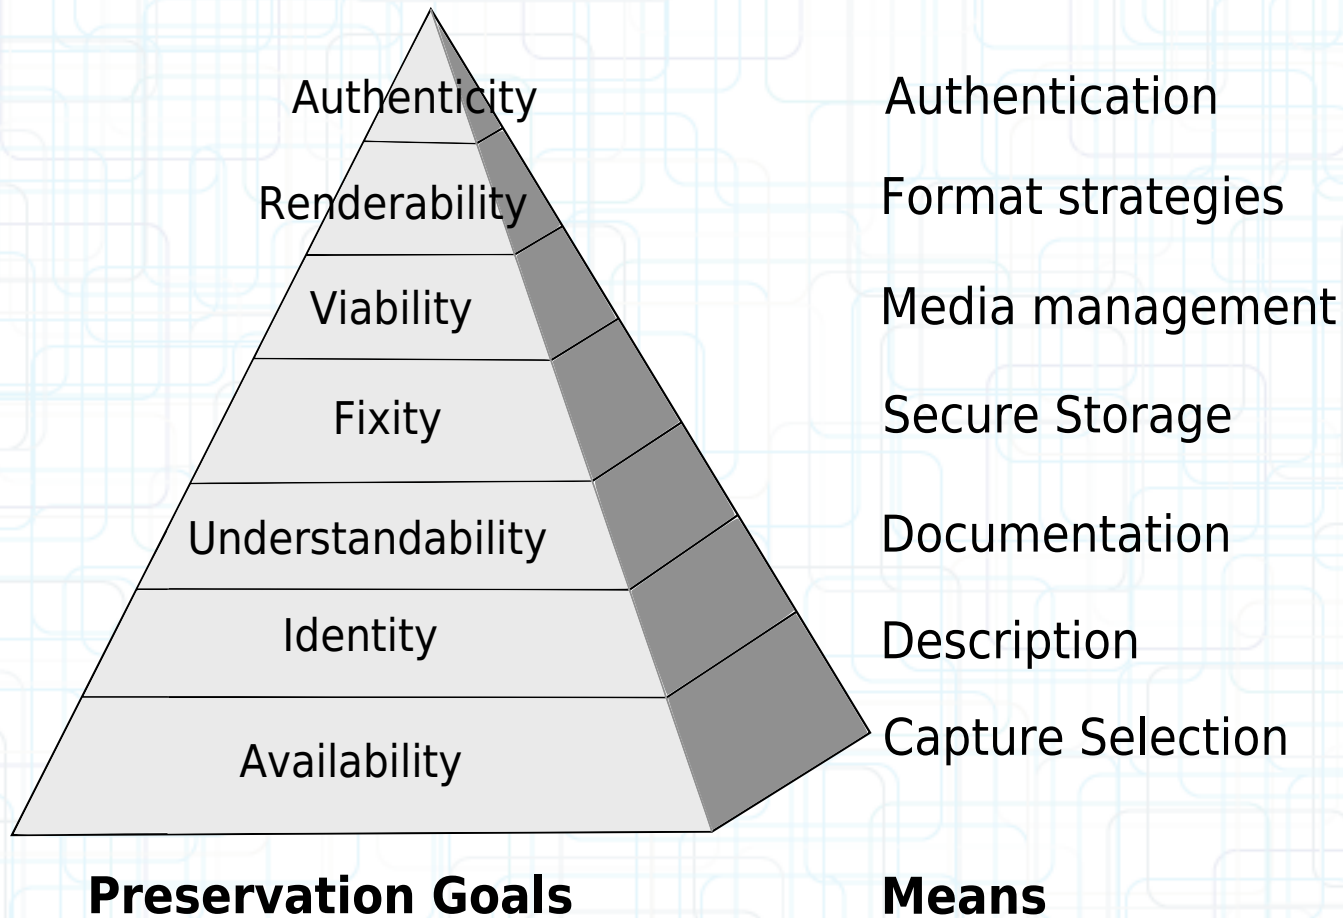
Authenticity
Renderability
Viability
Fixity
Understandability
Identity
Availability

Authentication
Format strategies
Media management
Secure Storage
Documentation
Description
Capture Selection

**Preservation Goals**

**Means**